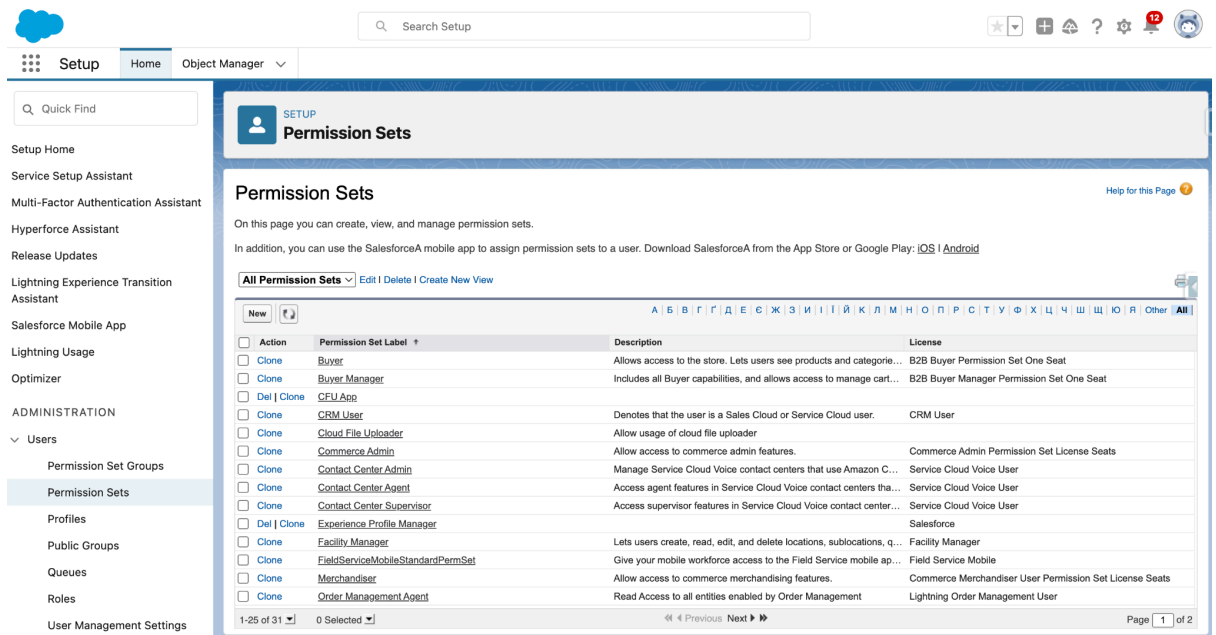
Search Setup

12

Setup Home Object Manager

Quick Find

Setup Home
Service Setup Assistant
Multi-Factor Authentication Assistant
Hyperforce Assistant
Release Updates
Lightning Experience Transition Assistant
Salesforce Mobile App
Lightning Usage
Optimizer

ADMINISTRATION

Users
Permission Set Groups
Permission Sets
Profiles
Public Groups
Queues
Roles
User Management Settings

SETUP
Permission Sets

Permission Sets

Help for this Page

On this page you can create, view, and manage permission sets.

In addition, you can use the SalesforceA mobile app to assign permission sets to a user. Download SalesforceA from the App Store or Google Play: iOS | Android

All Permission Sets Edit | Delete | Create New View

New

А | Б | В | Г | Ґ | Д | Е | Є | Ж | З | И | І | Ї | Й | К | Л | М | Н | О | П | Р | С | Т | У | Ф | Х | Ц | Ч | Ш | Щ | Ю | Я | Other | All

| | Action | Permission Set Label ↑ | Description | License |
|---|---|---|---|---|
| | Clone | Buyer | Allows access to the store. Lets users see products and categorie... | B2B Buyer Permission Set One Seat |
| | Clone | Buyer Manager | Includes all Buyer capabilities, and allows access to manage cart... | B2B Buyer Manager Permission Set One Seat |
| | Del \| Clone | CFU App | | |
| | Clone | CRM User | Denotes that the user is a Sales Cloud or Service Cloud user. | CRM User |
| | Clone | Cloud File Uploader | Allow usage of cloud file uploader | |
| | Clone | Commerce Admin | Allow access to commerce admin features. | Commerce Admin Permission Set License Seats |
| | Clone | Contact Center Admin | Manage Service Cloud Voice contact centers that use Amazon C... | Service Cloud Voice User |
| | Clone | Contact Center Agent | Access agent features in Service Cloud Voice contact centers tha... | Service Cloud Voice User |
| | Clone | Contact Center Supervisor | Access supervisor features in Service Cloud Voice contact center... | Service Cloud Voice User |
| | Del \| Clone | Experience Profile Manager | | Salesforce |
| | Clone | Facility Manager | Lets users create, read, edit, and delete locations, sublocations, q... | Facility Manager |
| | Clone | FieldServiceMobileStandardPermSet | Give your mobile workforce access to the Field Service mobile ap... | Field Service Mobile |
| | Clone | Merchandiser | Allow access to commerce merchandising features. | Commerce Merchandiser User Permission Set License Seats |
| | Clone | Order Management Agent | Read Access to all entities enabled by Order Management | Lightning Order Management User |

1-25 of 31 0 Selected ◄◄ ◄ Previous Next ► ►► Page 1 of 2